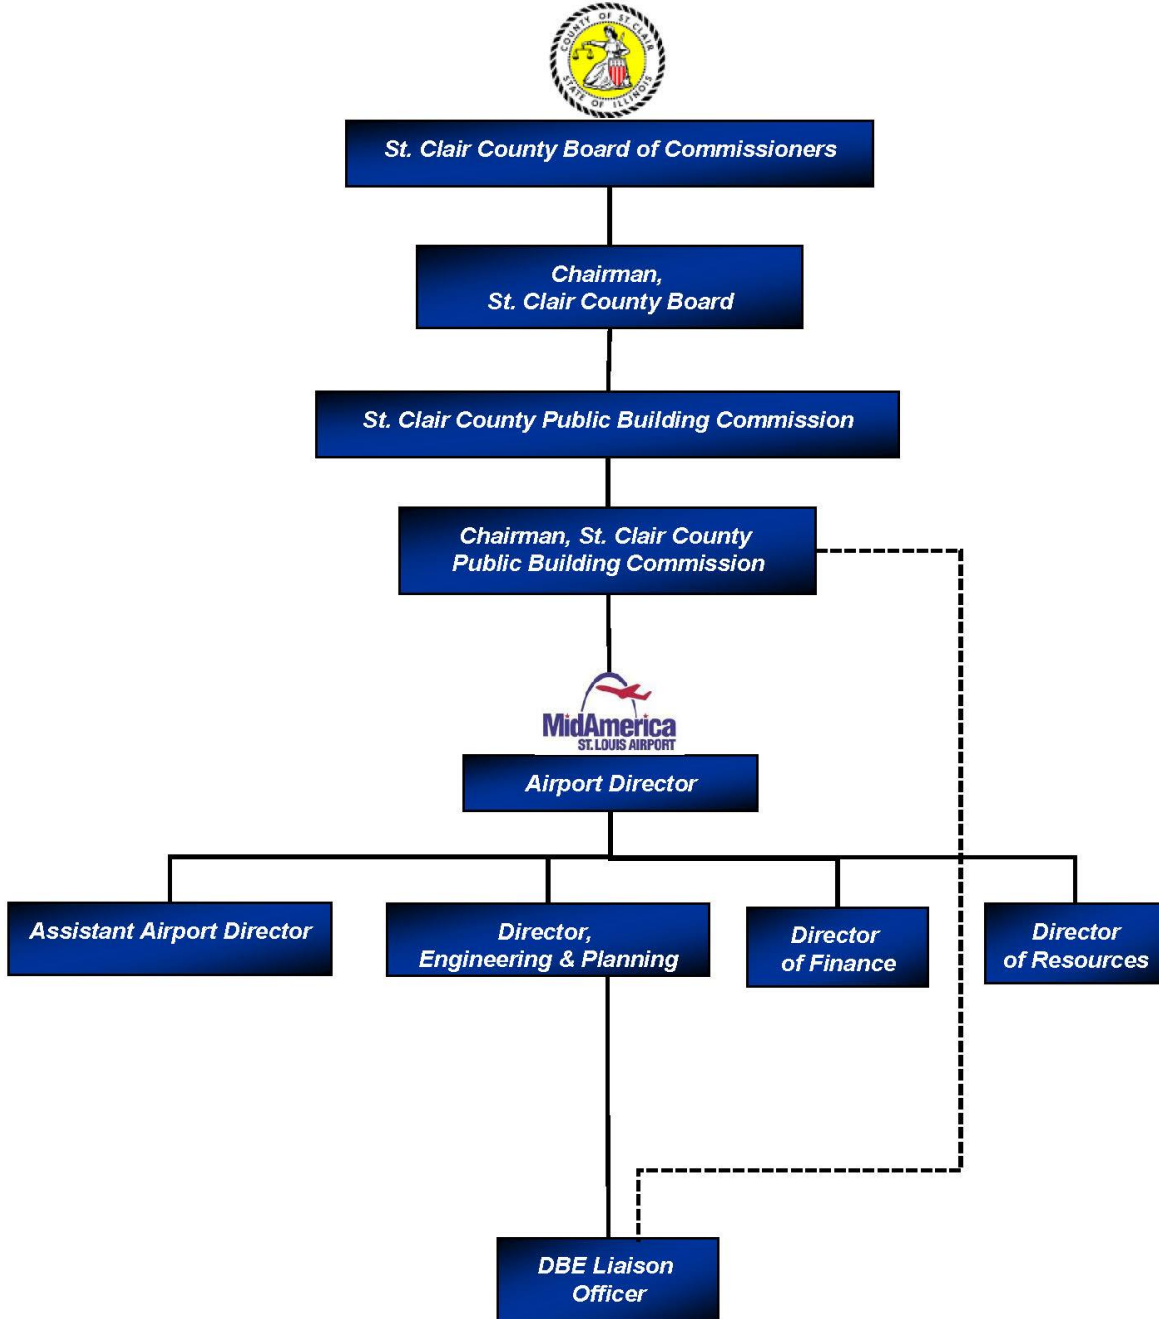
COUNTY OF ST. CLAIR
STATE OF ILLINOIS

St. Clair County Board of Commissioners

Chairman,
St. Clair County Board

St. Clair County Public Building Commission

Chairman, St. Clair County
Public Building Commission

MidAmerica
ST. LOUIS AIRPORT

Airport Director

Assistant Airport Director

Director,
Engineering & Planning

Director
of Finance

Director
of Resources

DBE Liaison
Officer